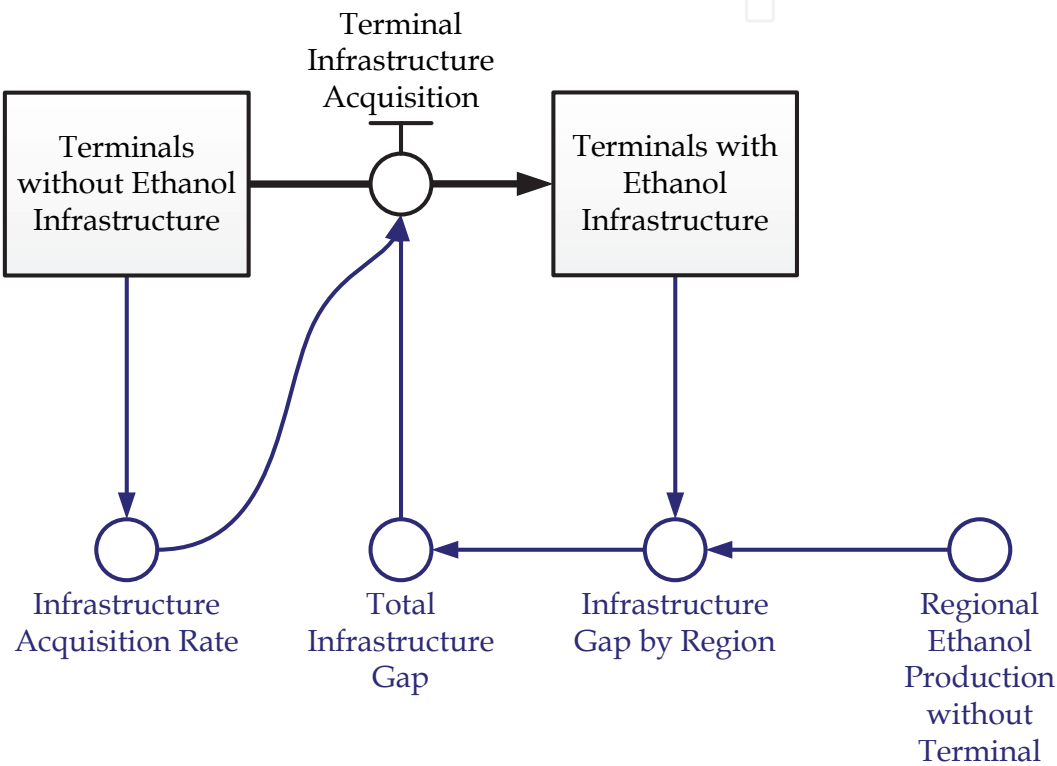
Terminal Infrastructure Acquisition

Terminals without Ethanol Infrastructure

Terminals with Ethanol Infrastructure

Infrastructure Acquisition Rate

Total Infrastructure Gap

Infrastructure Gap by Region

Regional Ethanol Production without Terminal